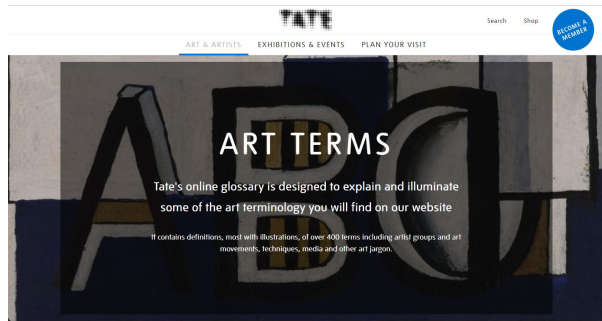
TATE

Search Shop

BECOME A MEMBER

ART & ARTISTS EXHIBITIONS & EVENTS PLAN YOUR VISIT

ART TERMS

Tate's online glossary is designed to explain and illuminate some of the art terminology you will find on our website

It contains definitions, most with illustrations, of over 400 terms including artist groups and art movements, techniques, media and other art jargon.